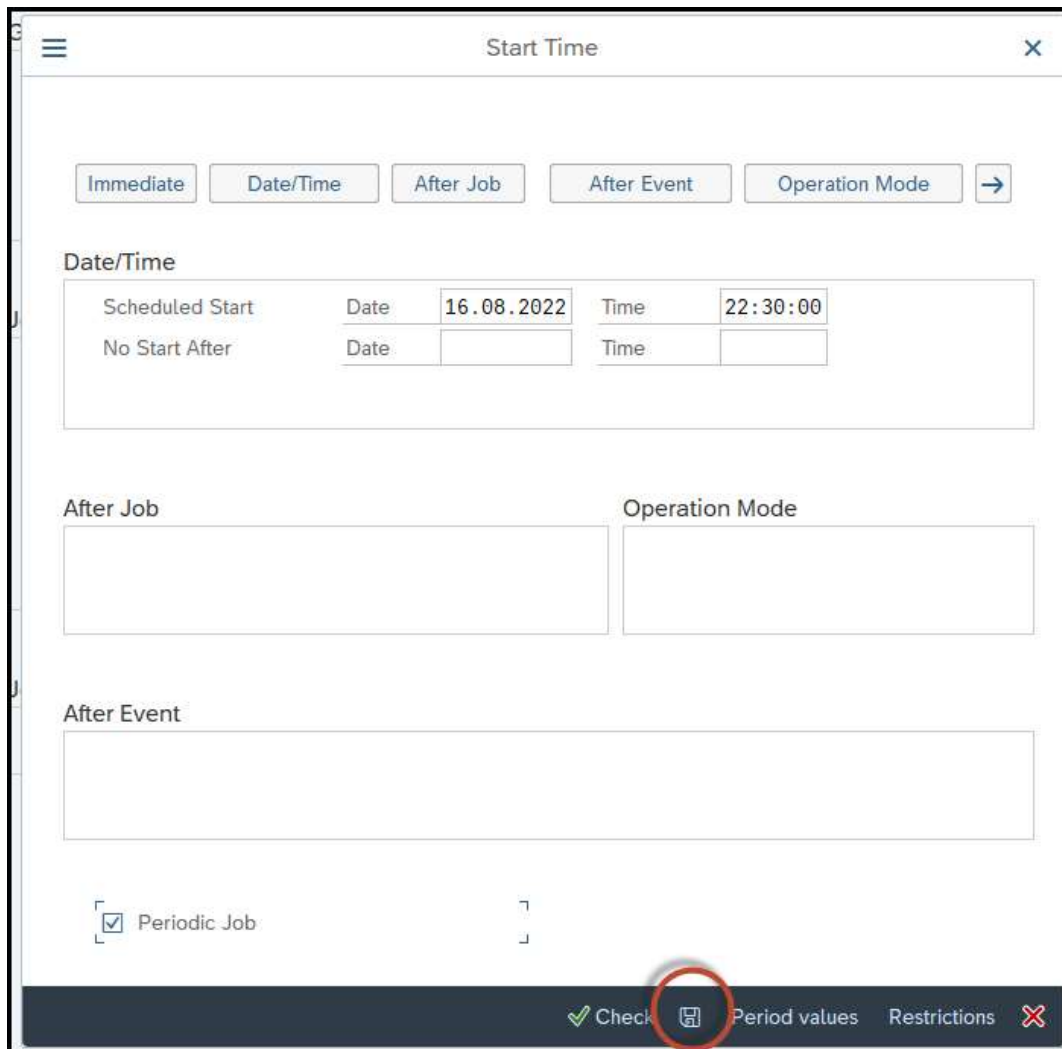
Start Time

Immediate Date/Time After Job After Event Operation Mode

Date/Time

| | | | | |
|---|---|---|---|---|
| Scheduled Start | Date | 16.08.2022 | Time | 22:30:00 |
| No Start After | Date | | Time | |

After Job

Operation Mode

After Event

Periodic Job

Check Period values Restrictions